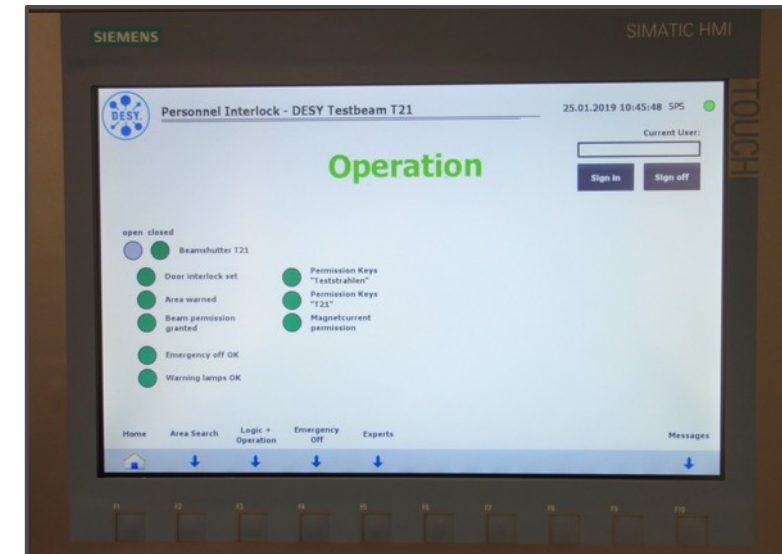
SIEMENS

SIMATIC HMI

TOUCH

DESY.

Personnel Interlock - DESY Testbeam T21

25.01.2019 10:45:48 SPS

Current User:

Operation

Sign in

Sign off

open closed

Beamshutter T21

Door interlock set

Area warned

Beam permission granted

Emergency off OK

Warning lamps OK

Permission Keys "Teststrahlen"

Permission Keys "T21"

Magnetcurrent permission

Home

Area Search

Logic + Operation

Emergency Off

Experts

Messages

F1 F2 F3 F4 F5 F6 F7 F8 F9 F10